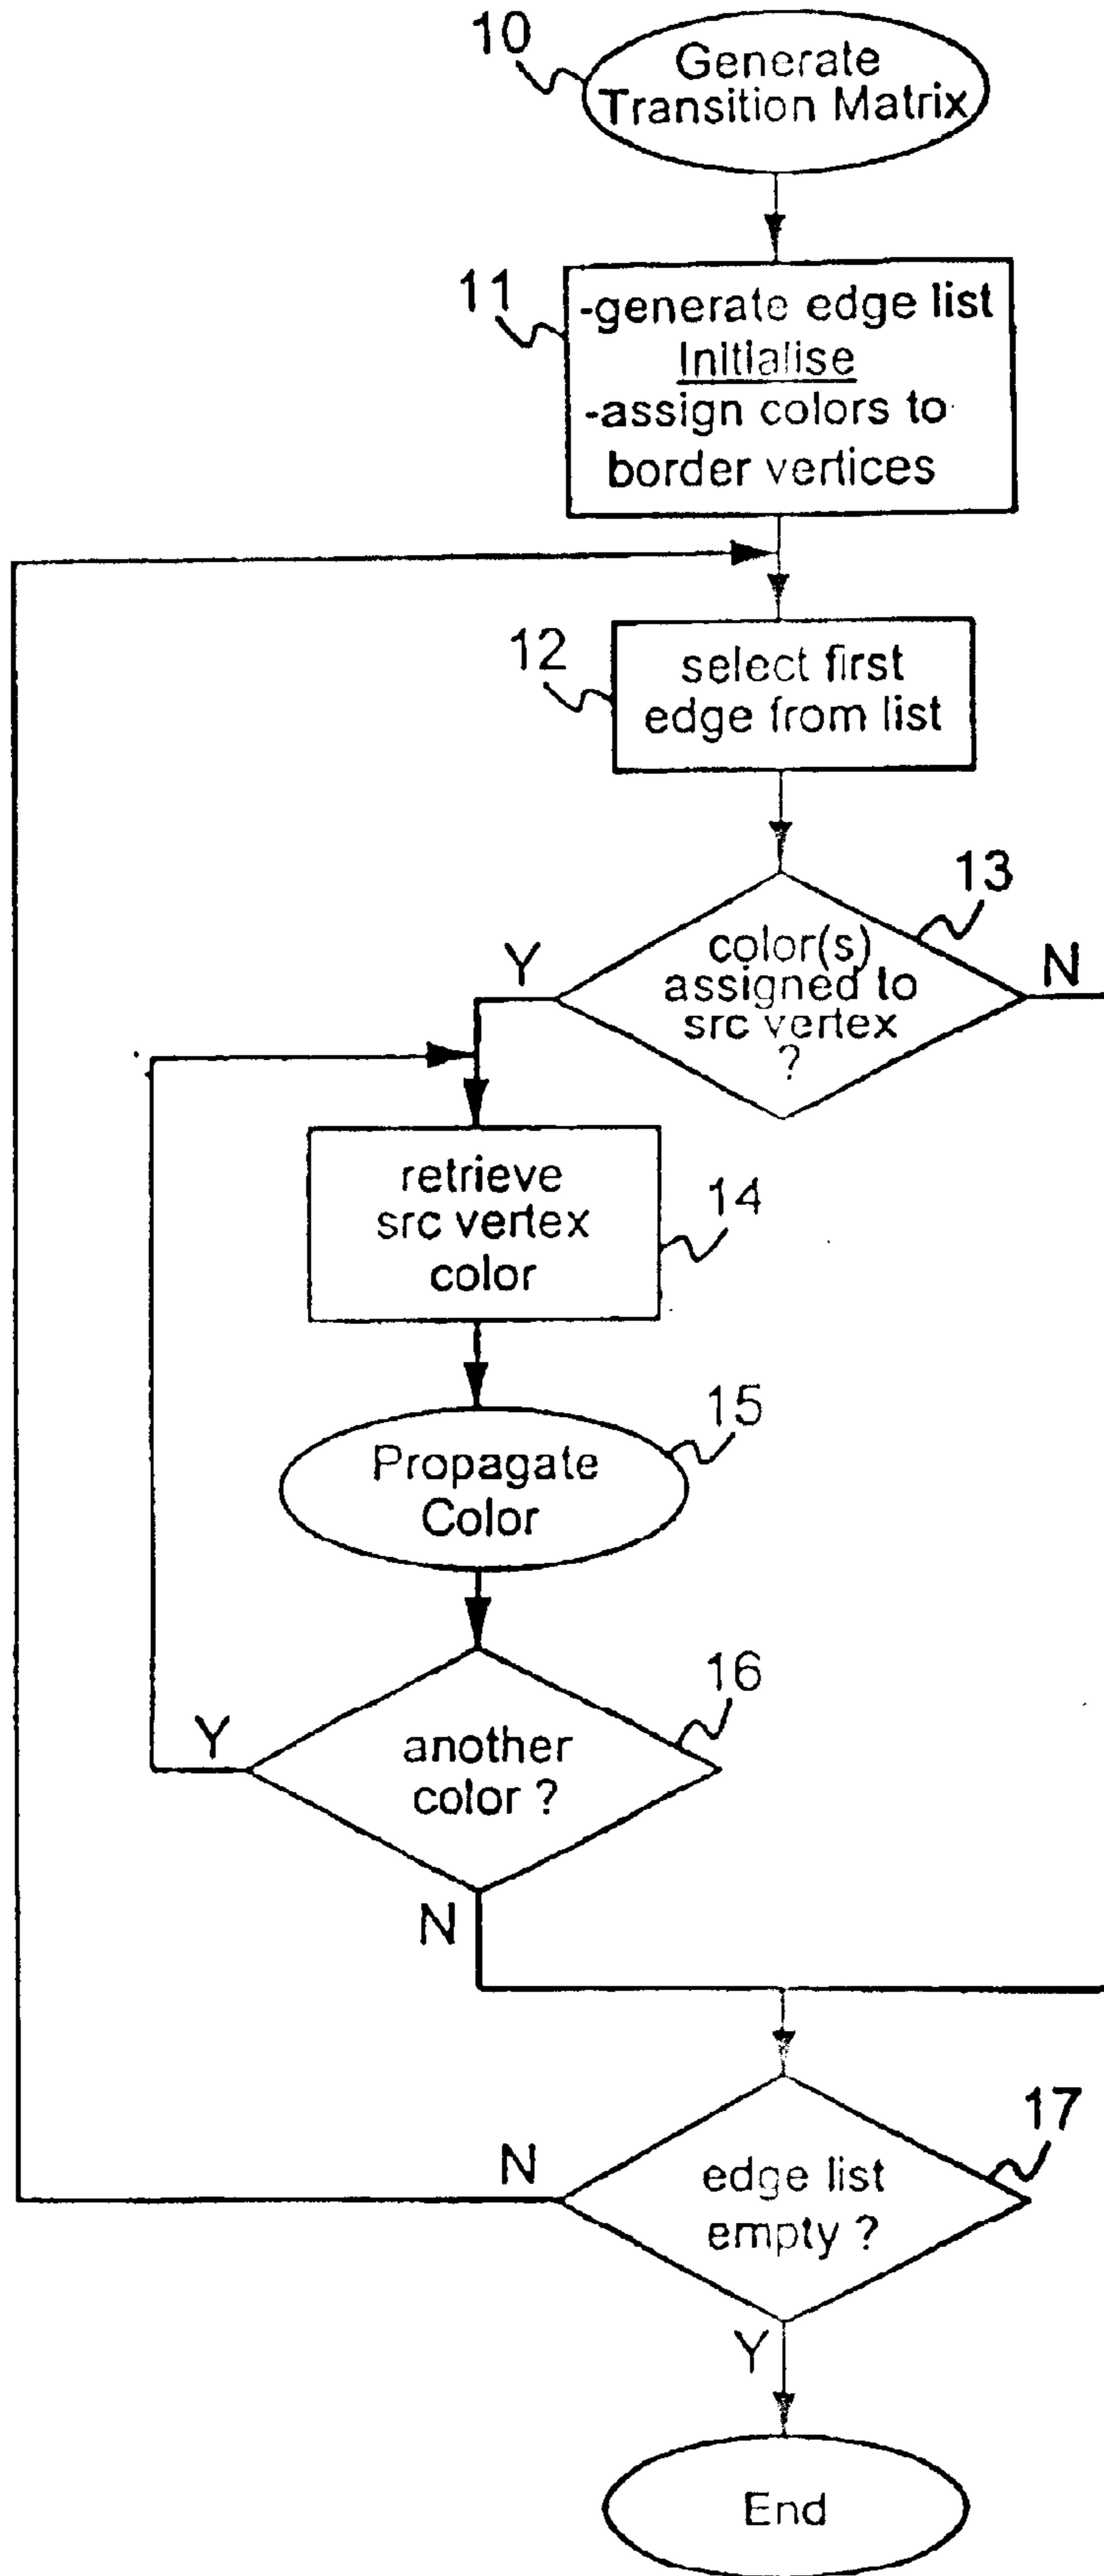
10
Generate Transition Matrix

11
-generate edge list
Initialise
-assign colors to border vertices

12
select first edge from list

13
color(s) assigned to src vertex ?
Y
N

retrieve src vertex color
14

Propagate Color
15

16
another color ?
Y
N

17
edge list empty ?
N
Y

End